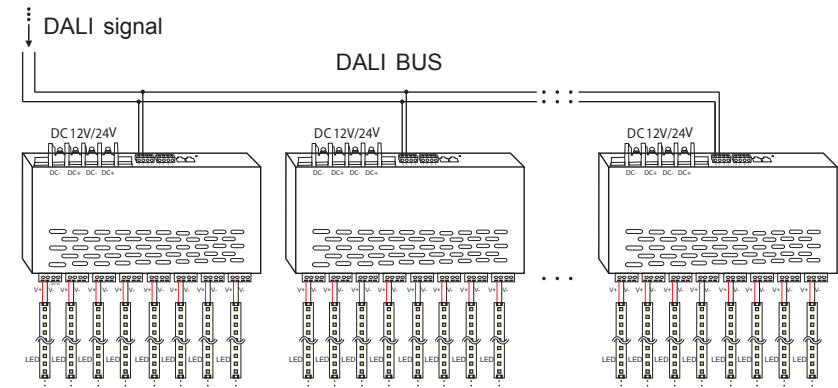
DALI signal

DALI BUS

DC 12V/24V

DC- DC+ DC- DC+

V+ V- V+ V- V+ V- V+ V- V+ V- V+ V- V+ V- V+ V-

LED LED LED LED LED LED LED LED

DC 12V/24V

DC- DC+ DC- DC+

V+ V- V+ V- V+ V- V+ V- V+ V- V+ V- V+ V- V+ V-

LED LED LED LED LED LED LED LED

DC 12V/24V

DC- DC+ DC- DC+

V+ V- V+ V- V+ V- V+ V- V+ V- V+ V- V+ V- V+ V-

LED LED LED LED LED LED LED LED